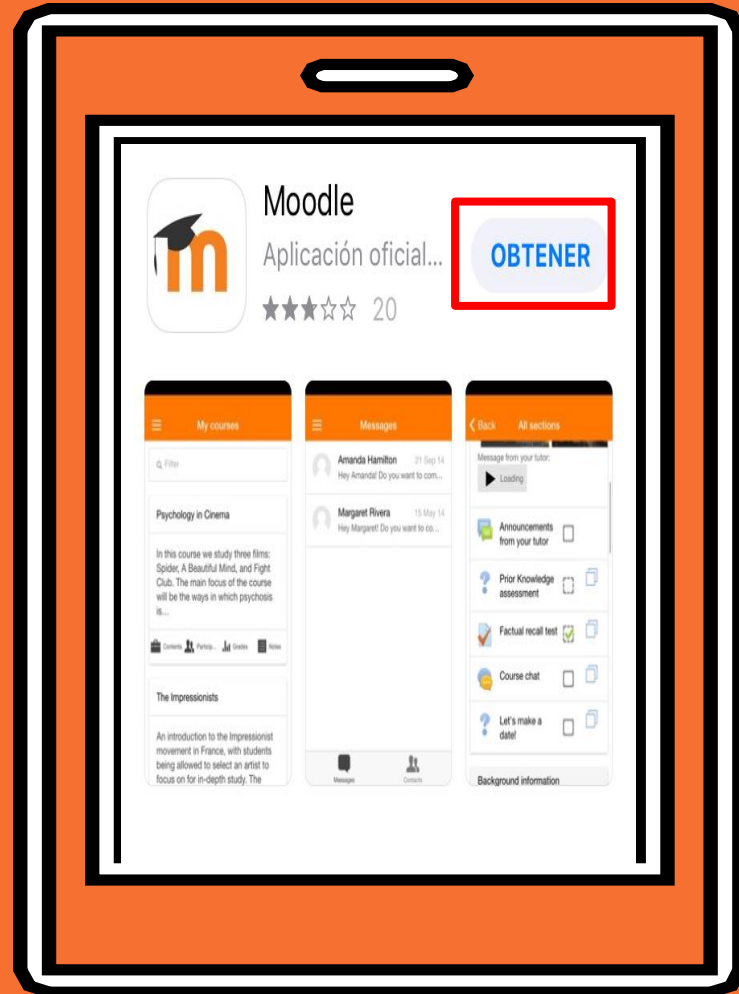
Moodle
Aplicación oficial...
20

OBTENER

My courses
Filter
Psychology in Cinema
In this course we study three films: Spider, A Beautiful Mind, and Fight Club. The main focus of the course will be the ways in which psychosis is...
Contents Particip... Grades Notes
The Impressionists
An introduction to the Impressionist movement in France, with students being allowed to select an artist to focus on for in-depth study. The

Messages
Amanda Hamilton 21 Sep 14
Hey Amanda! Do you want to com...
Margaret Rivera 15 May 14
Hey Margaret! Do you want to co...
Messages Contacts

Back All sections
Message from your tutor:
Loading
Announcements from your tutor
Prior Knowledge assessment
Factual recall test
Course chat
Let's make a date!
Background information